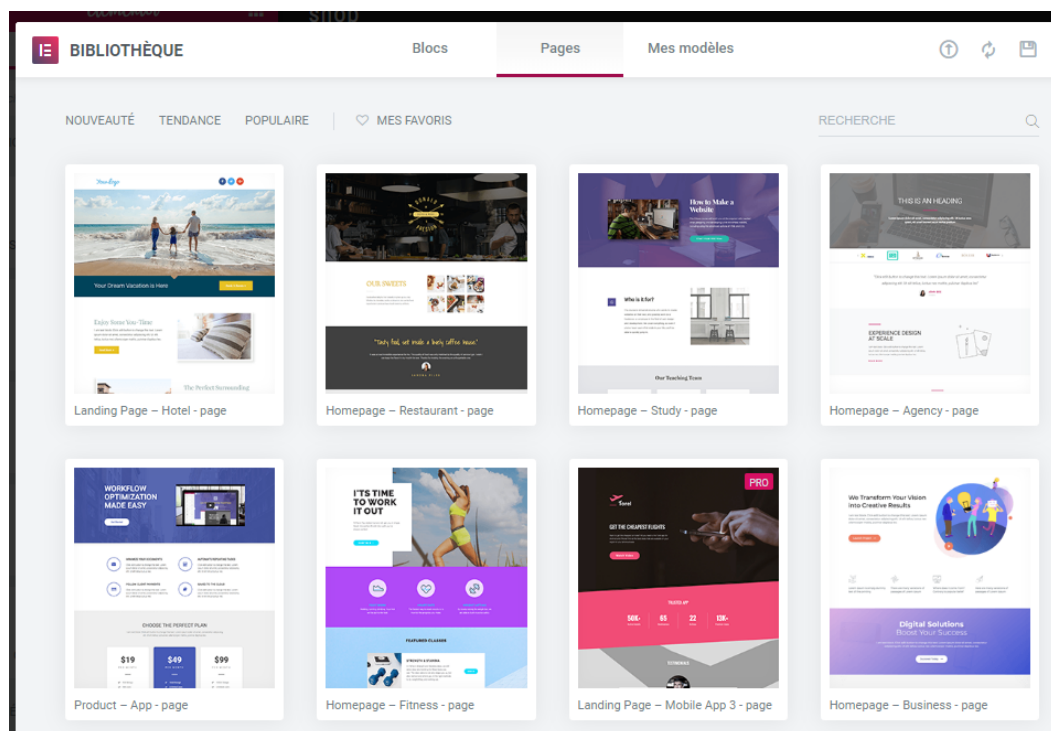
BIBLIOTHÈQUE

Blocs

Pages

Mes modèles

NOUVEAUTÉ

TENDANCE

POPULAIRE

MES FAVORIS

RECHERCHE

Your Dream Vacation is Here

Enjoy Some You-Time

The Perfect Surrounding

Landing Page – Hotel - page

OUR SWEETS

Homepage – Restaurant - page

How to Make a Website

Who is it for?

Our Teaching Team

Homepage – Study - page

THIS IS AN HEADING

EXPERIENCE DESIGN AT SCALE

Homepage – Agency - page

WORKFLOW OPTIMIZATION MADE EASY

CHOOSE THE PERFECT PLAN

$19

$49

$99

Product – App - page

IT'S TIME TO WORK IT OUT

FEATURED CLASSES

Homepage – Fitness - page

PRO

GET THE CHEAPEST FLIGHTS

50K+

65

22

13K+

Landing Page – Mobile App 3 - page

We Transform Your Vision into Creative Results

Digital Solutions

Boost Your Success

Homepage – Business - page